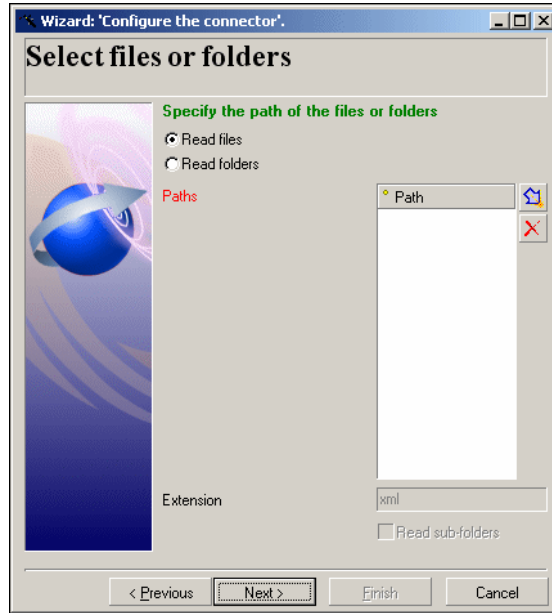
Wizard: 'Configure the connector'.

Select files or folders

Specify the path of the files or folders

Read files

Read folders

Paths

Path

Extension

xml

Read sub-folders

< Previous

Next >

Finish

Cancel